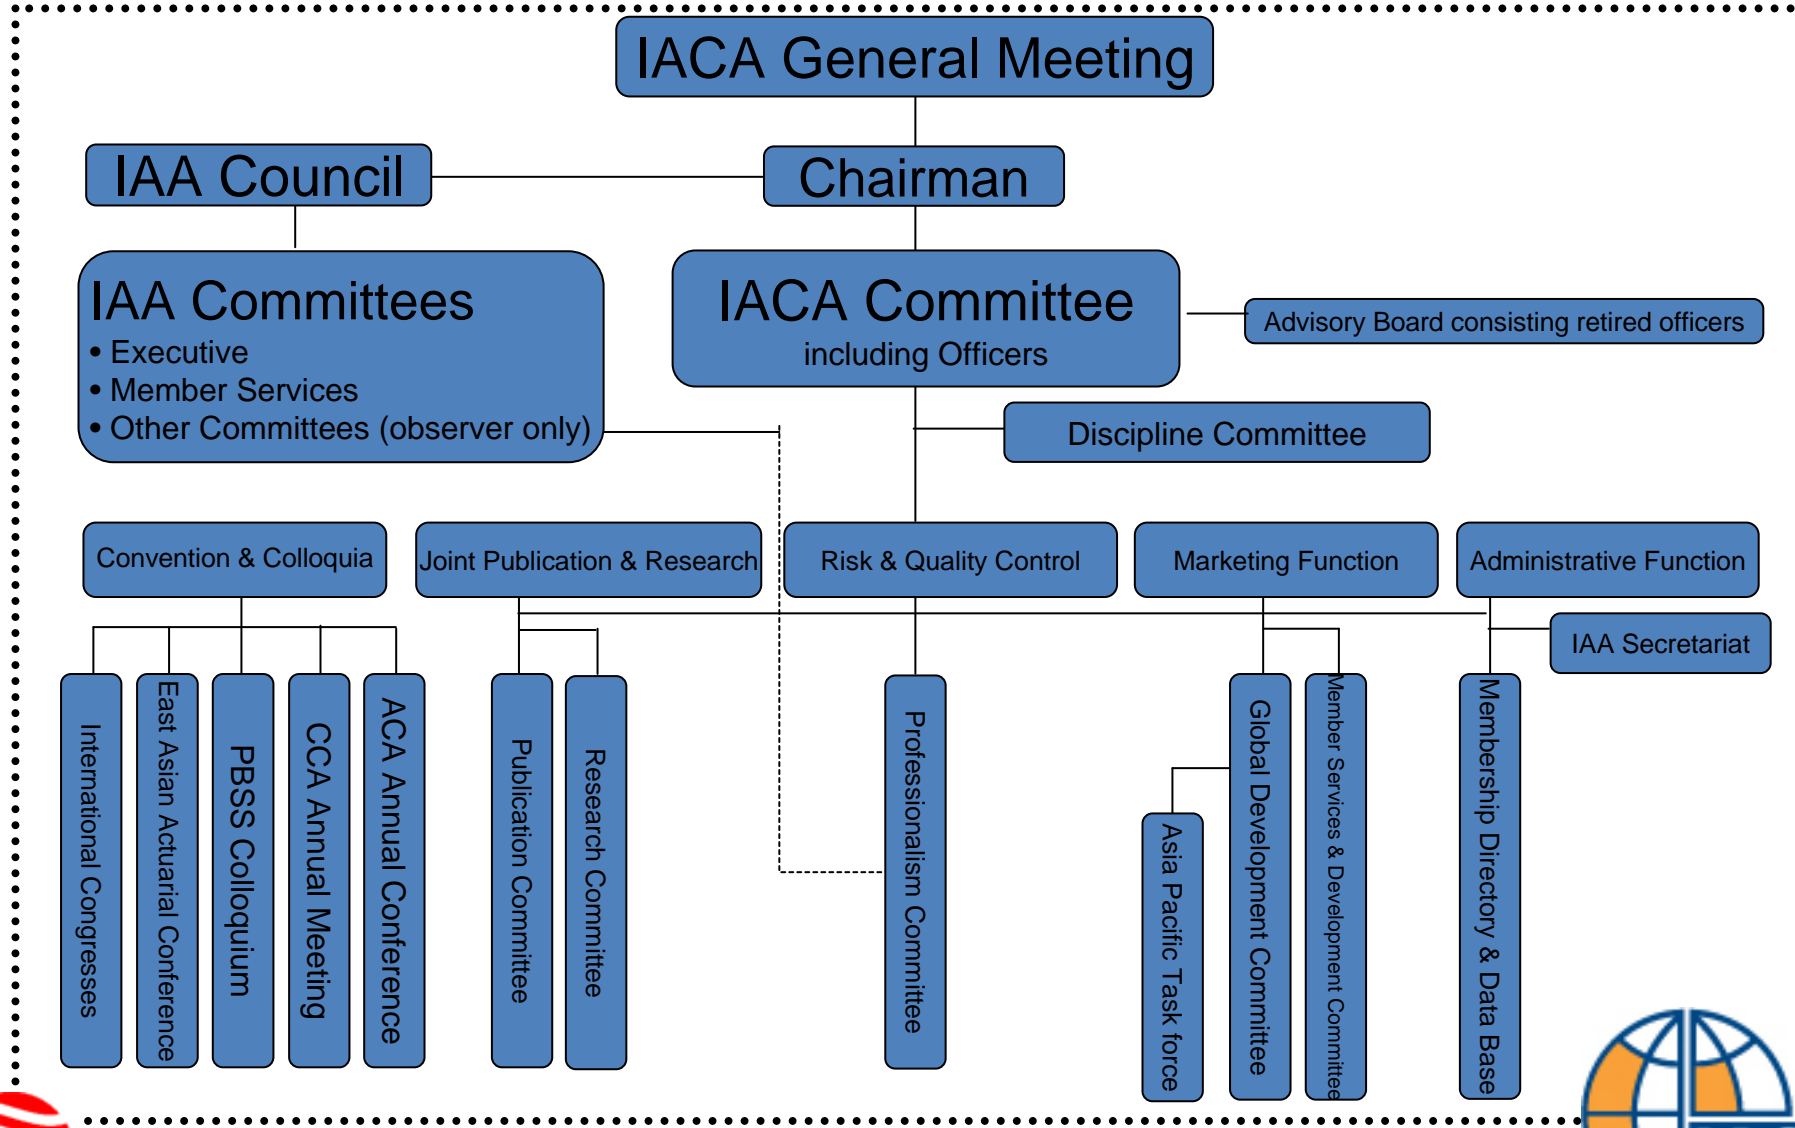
IACA General Meeting

IAA Council

Chairman

IAA Committees
• Executive
• Member Services
• Other Committees (observer only)

IACA Committee
including Officers

Advisory Board consisting retired officers

Discipline Committee

Convention & Colloquia

Joint Publication & Research

Risk & Quality Control

Marketing Function

Administrative Function

IAA Secretariat

International Congresses

East Asian Actuarial Conference

PBSS Colloquium

CCA Annual Meeting

ACA Annual Conference

Publication Committee

Research Committee

Professionalism Committee

Asia Pacific Task force

Global Development Committee

Member Services & Development Committee

Membership Directory & Data Base